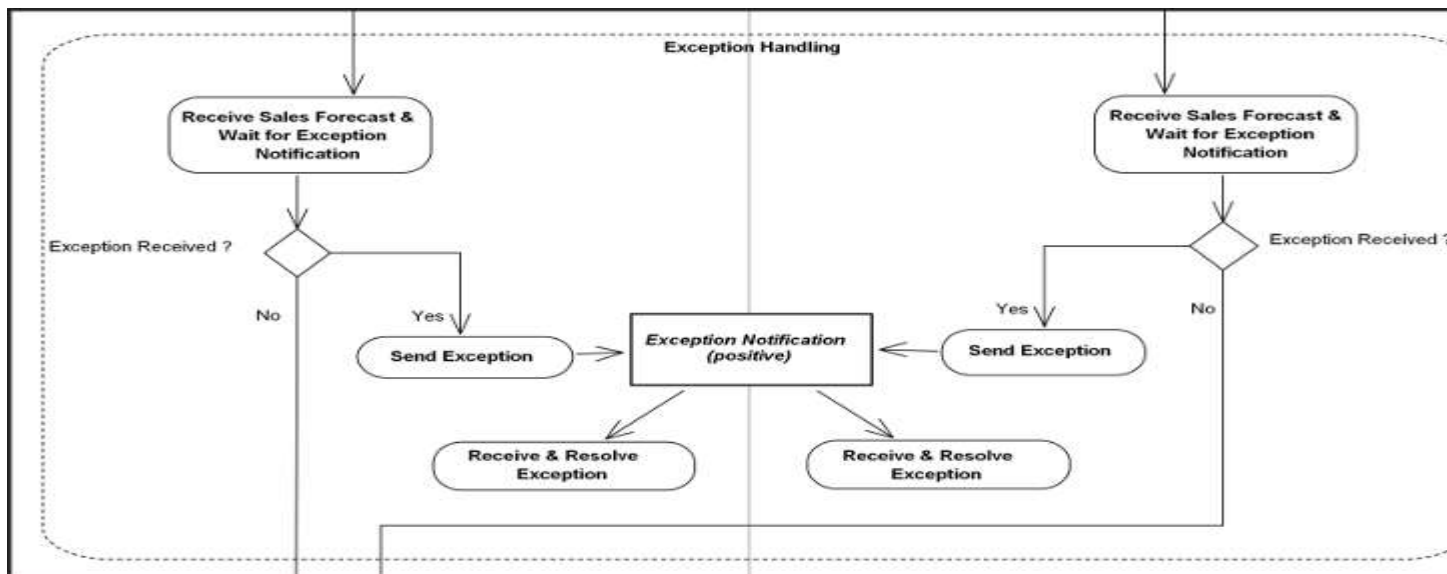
Exception Handling

Receive Sales Forecast & Wait for Exception Notification

Receive Sales Forecast & Wait for Exception Notification

Exception Received ?

Exception Received ?

No

Yes

Yes

No

Send Exception

Exception Notification (positive)

Send Exception

Receive & Resolve Exception

Receive & Resolve Exception